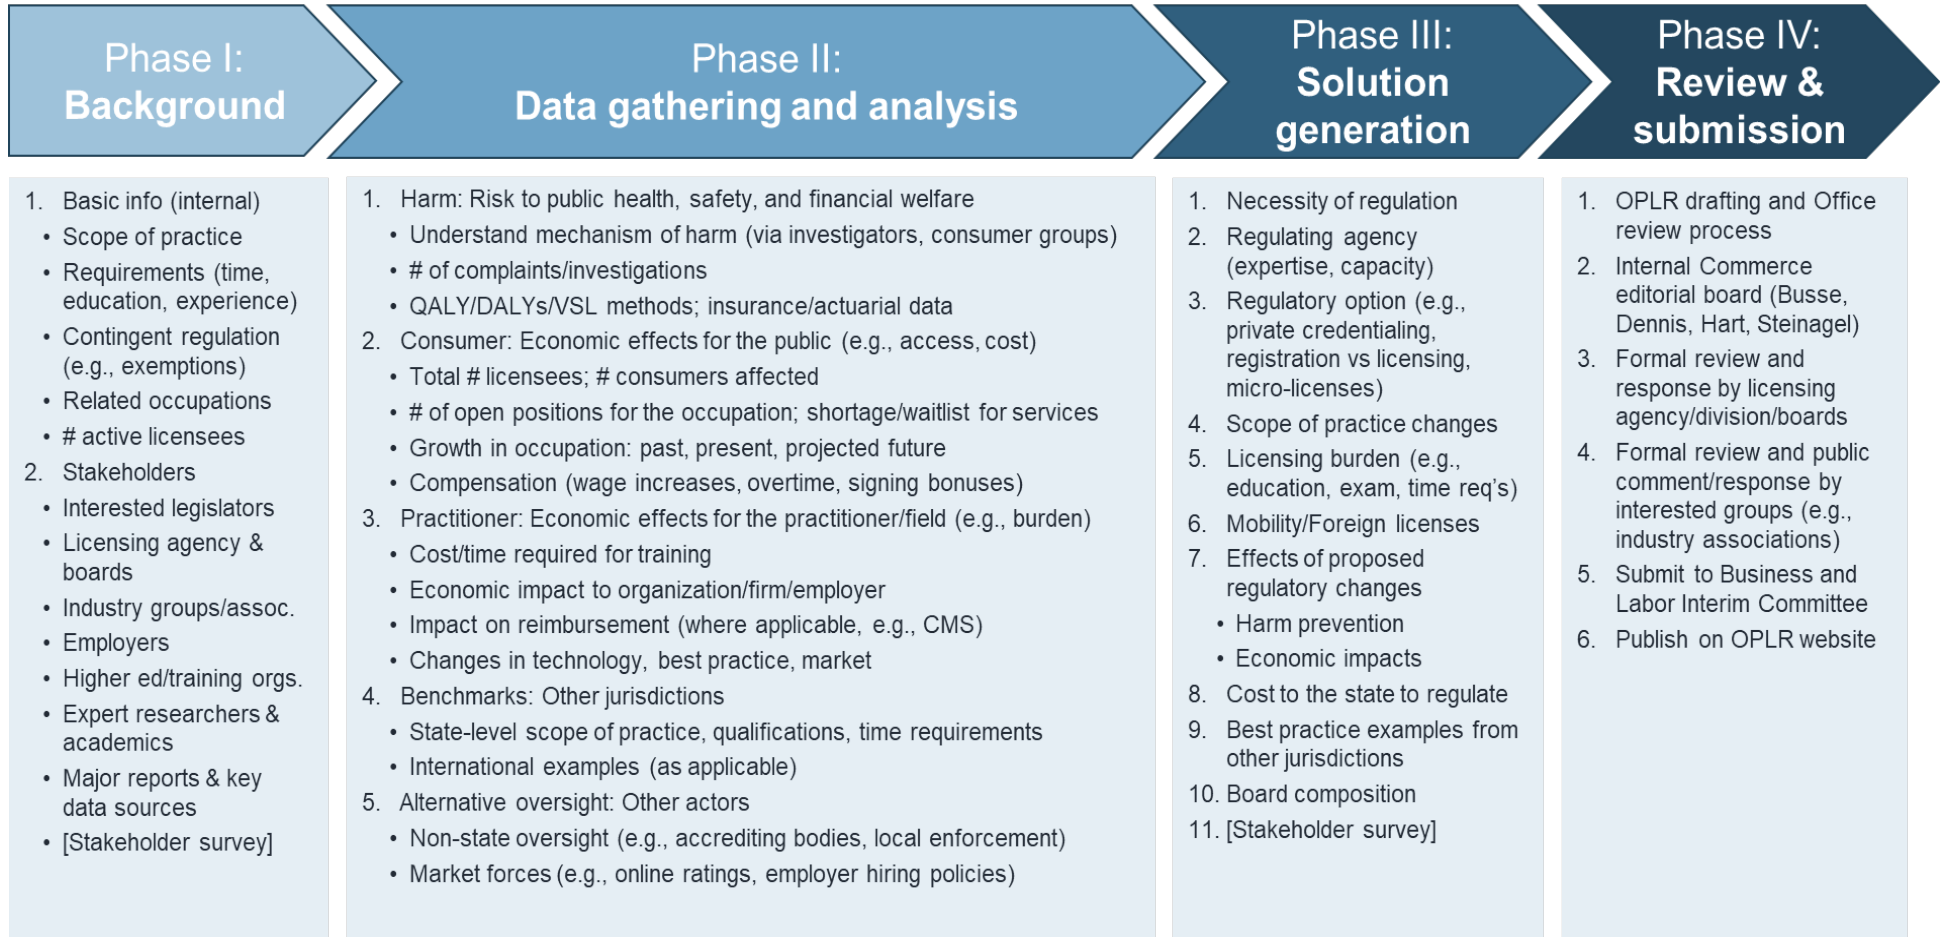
Phase I:
Background

Phase II:
Data gathering and analysis

Phase III:
Solution generation

Phase IV:
Review & submission

1. Basic info (internal)
• Scope of practice
• Requirements (time, education, experience)
• Contingent regulation (e.g., exemptions)
• Related occupations
• # active licensees
2. Stakeholders
• Interested legislators
• Licensing agency & boards
• Industry groups/assoc.
• Employers
• Higher ed/training orgs.
• Expert researchers & academics
• Major reports & key data sources
• [Stakeholder survey]

1. Harm: Risk to public health, safety, and financial welfare
• Understand mechanism of harm (via investigators, consumer groups)
• # of complaints/investigations
• QALY/DALYs/VSL methods; insurance/actuarial data
2. Consumer: Economic effects for the public (e.g., access, cost)
• Total # licensees; # consumers affected
• # of open positions for the occupation; shortage/waitlist for services
• Growth in occupation: past, present, projected future
• Compensation (wage increases, overtime, signing bonuses)
3. Practitioner: Economic effects for the practitioner/field (e.g., burden)
• Cost/time required for training
• Economic impact to organization/firm/employer
• Impact on reimbursement (where applicable, e.g., CMS)
• Changes in technology, best practice, market
4. Benchmarks: Other jurisdictions
• State-level scope of practice, qualifications, time requirements
• International examples (as applicable)
5. Alternative oversight: Other actors
• Non-state oversight (e.g., accrediting bodies, local enforcement)
• Market forces (e.g., online ratings, employer hiring policies)

1. Necessity of regulation
2. Regulating agency (expertise, capacity)
3. Regulatory option (e.g., private credentialing, registration vs licensing, micro-licenses)
4. Scope of practice changes
5. Licensing burden (e.g., education, exam, time req's)
6. Mobility/Foreign licenses
7. Effects of proposed regulatory changes
• Harm prevention
• Economic impacts
8. Cost to the state to regulate
9. Best practice examples from other jurisdictions
10. Board composition
11. [Stakeholder survey]

1. OPLR drafting and Office review process
2. Internal Commerce editorial board (Busse, Dennis, Hart, Steinagel)
3. Formal review and response by licensing agency/division/boards
4. Formal review and public comment/response by interested groups (e.g., industry associations)
5. Submit to Business and Labor Interim Committee
6. Publish on OPLR website